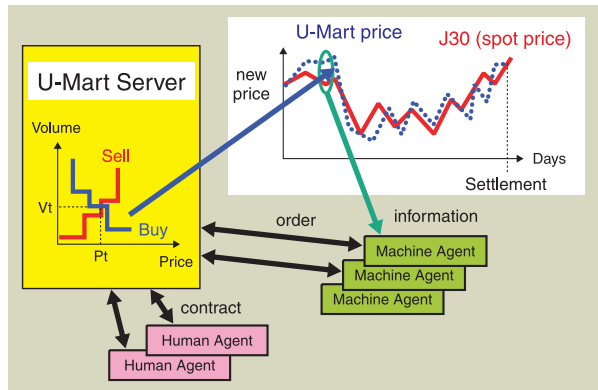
U-Mart price

J30 (spot price)

new price

Days

Settlement

U-Mart Server

Volume

Sell

Vt

Buy

Pt

Price

order

information

Machine Agent

Machine Agent

Machine Agent

contract

Human Agent

Human Agent